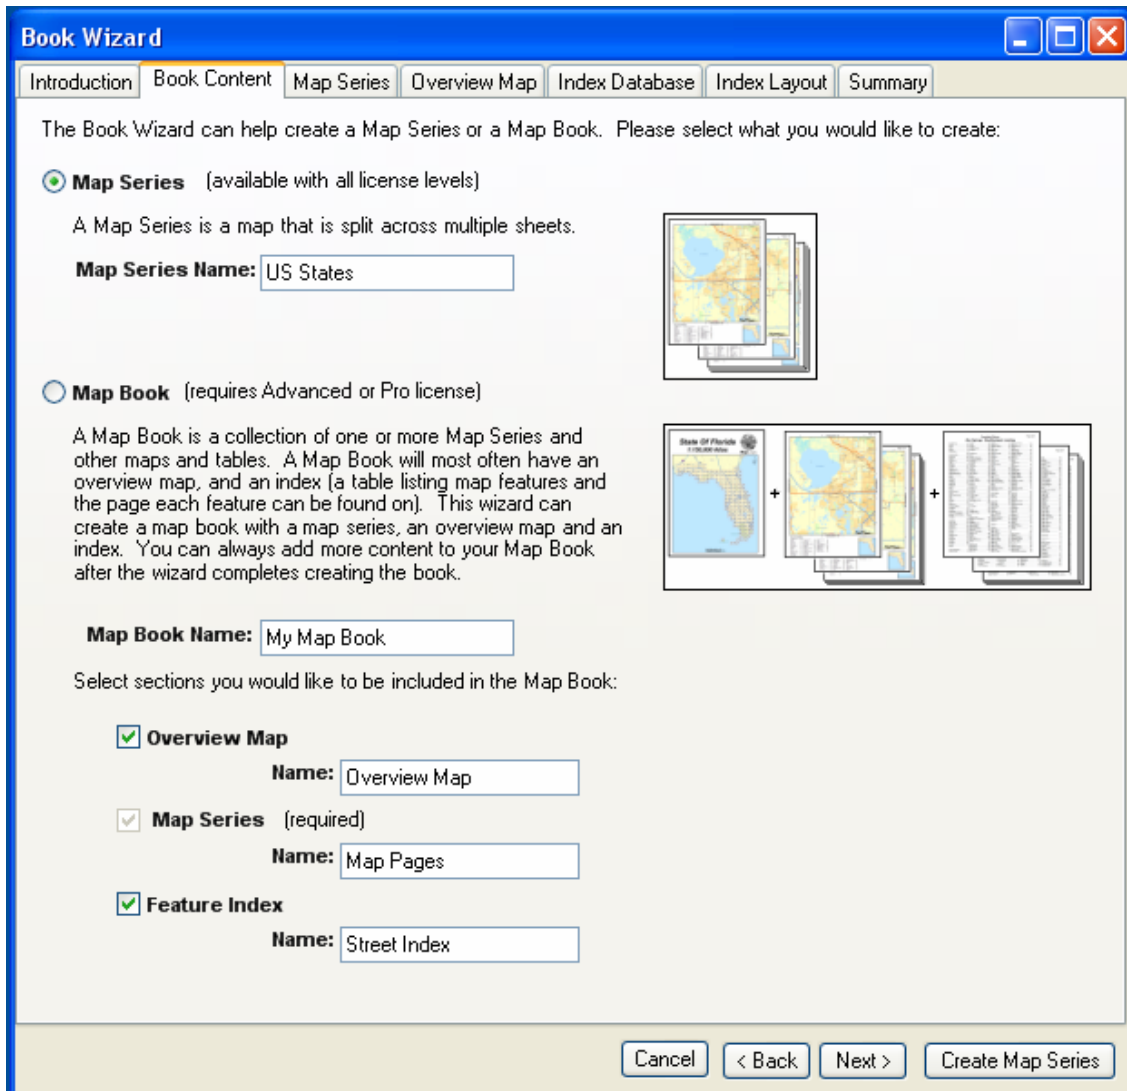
Book Wizard

Introduction | Book Content | Map Series | Overview Map | Index Database | Index Layout | Summary

The Book Wizard can help create a Map Series or a Map Book. Please select what you would like to create:

Map Series (available with all license levels)

A Map Series is a map that is split across multiple sheets.

Map Series Name: US States

Map Book (requires Advanced or Pro license)

A Map Book is a collection of one or more Map Series and other maps and tables. A Map Book will most often have an overview map, and an index (a table listing map features and the page each feature can be found on). This wizard can create a map book with a map series, an overview map and an index. You can always add more content to your Map Book after the wizard completes creating the book.

State Of Florida

+

+

Map Book Name: My Map Book

Select sections you would like to be included in the Map Book:

Overview Map

Name: Overview Map

Map Series (required)

Name: Map Pages

Feature Index

Name: Street Index

Cancel | < Back | Next > | Create Map Series